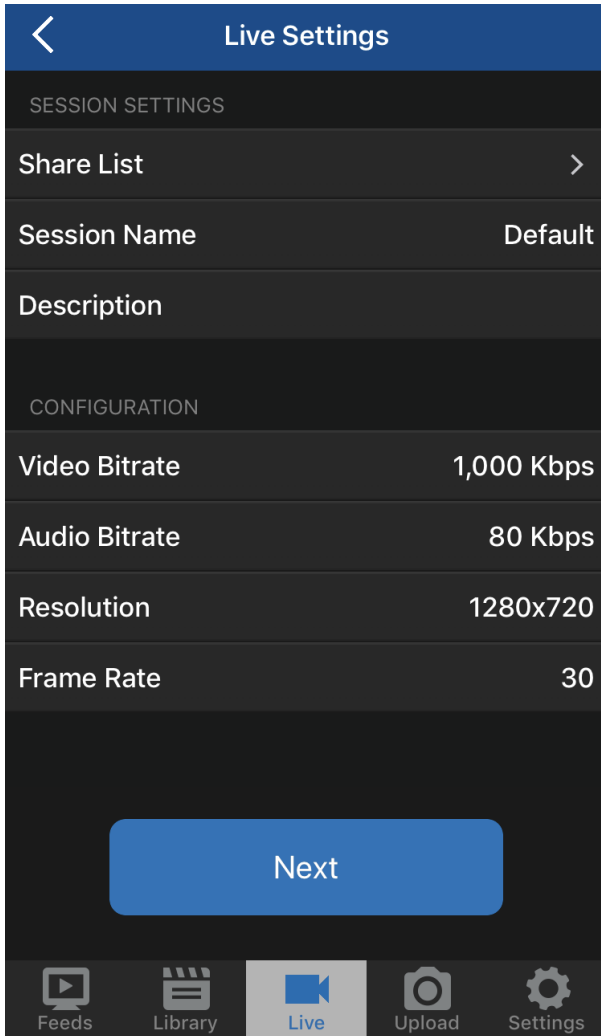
Live Settings

SESSION SETTINGS

Share List

Session Name Default

Description

CONFIGURATION

Video Bitrate 1,000 Kbps

Audio Bitrate 80 Kbps

Resolution 1280x720

Frame Rate 30

Next

Feeds Library Live Upload Settings